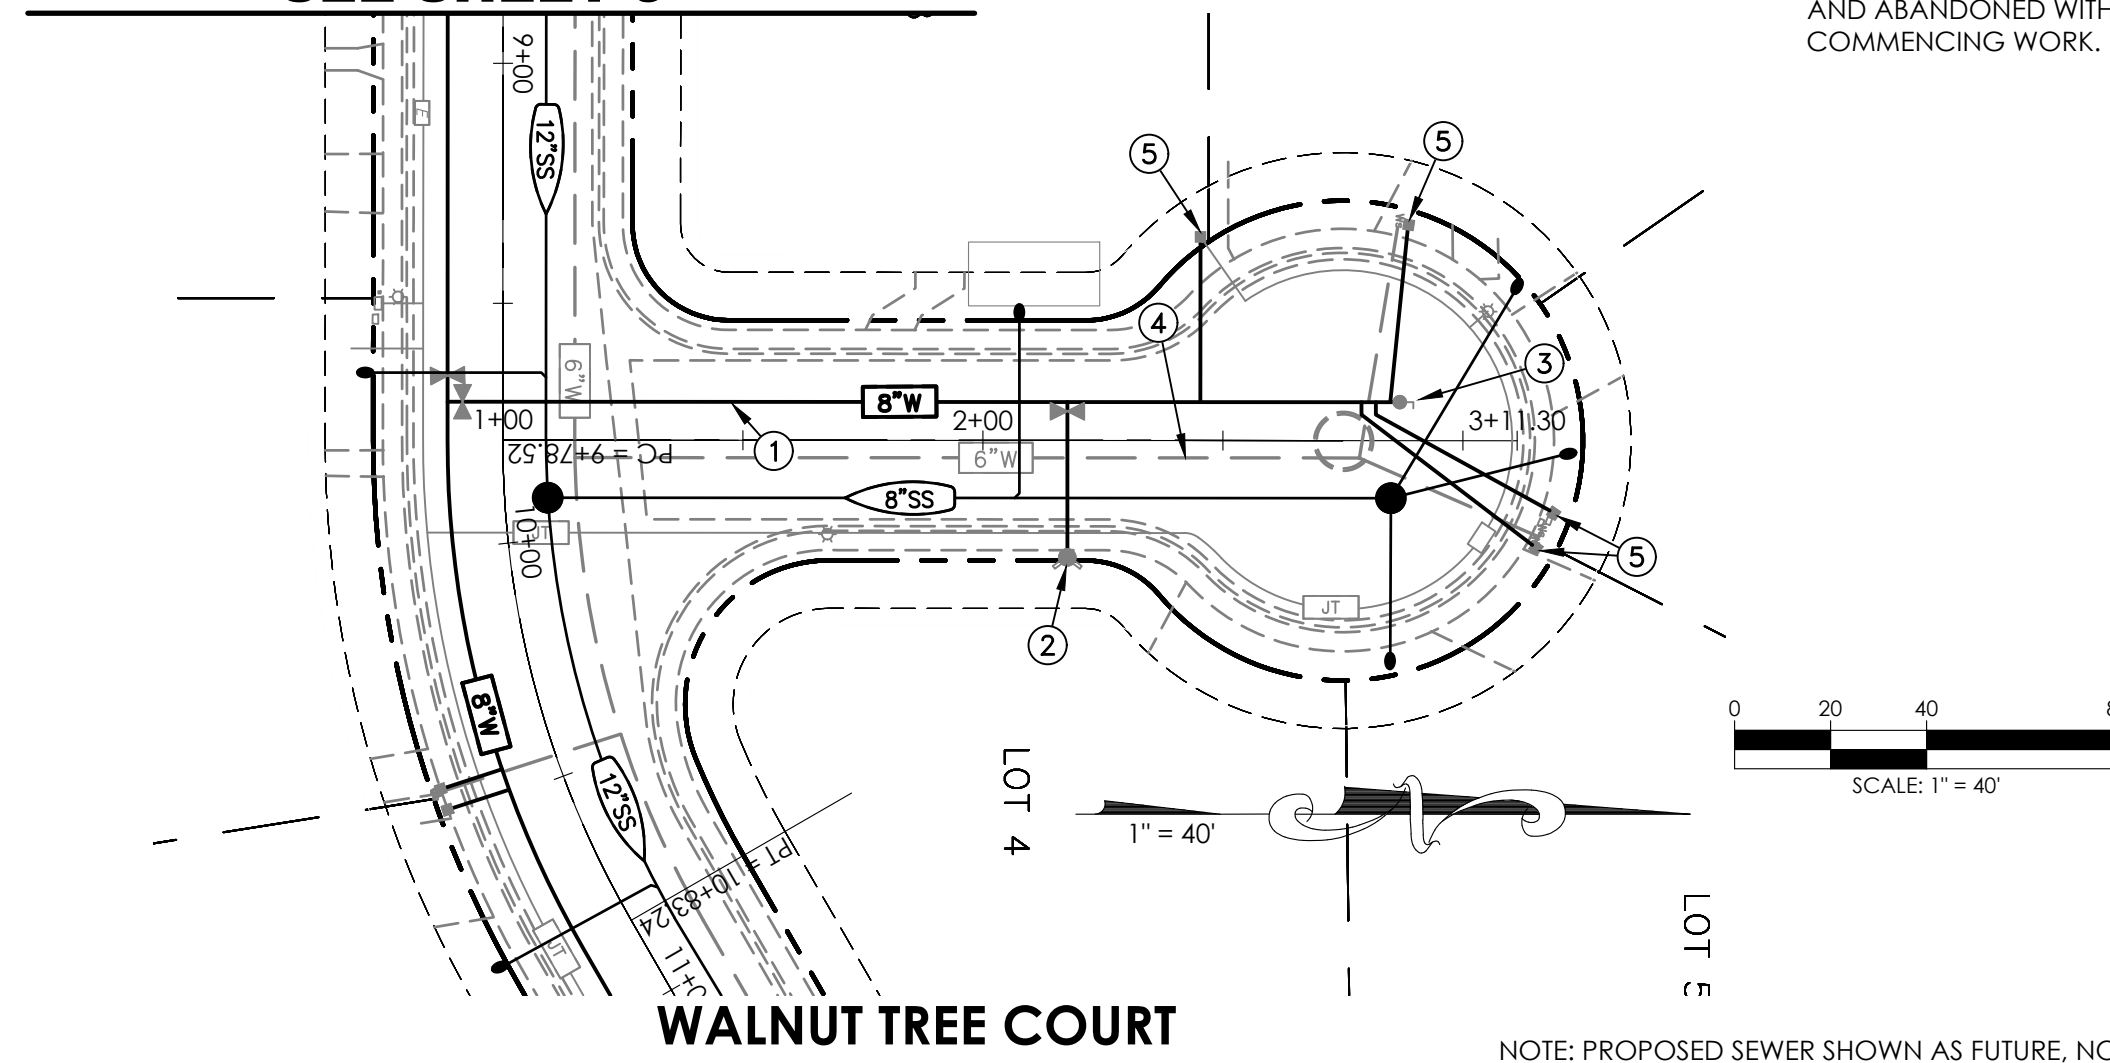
AND ABANDONED WITH
COMMENCING WORK.

9+00
12"SS
5
5
4
3
8"W
1+00
2+00
3+11.30
PC = 9+78.52
1
6"W
6"W
8"SS
10+00
5
JT
2
8"W
12"SS
PT = 10+83.24
11+0
LOT 4
LOT 5
1" = 40'
0
20
40
SCALE: 1" = 40'

WALNUT TREE COURT

NOTE: PROPOSED SEWER SHOWN AS FUTURE, NO